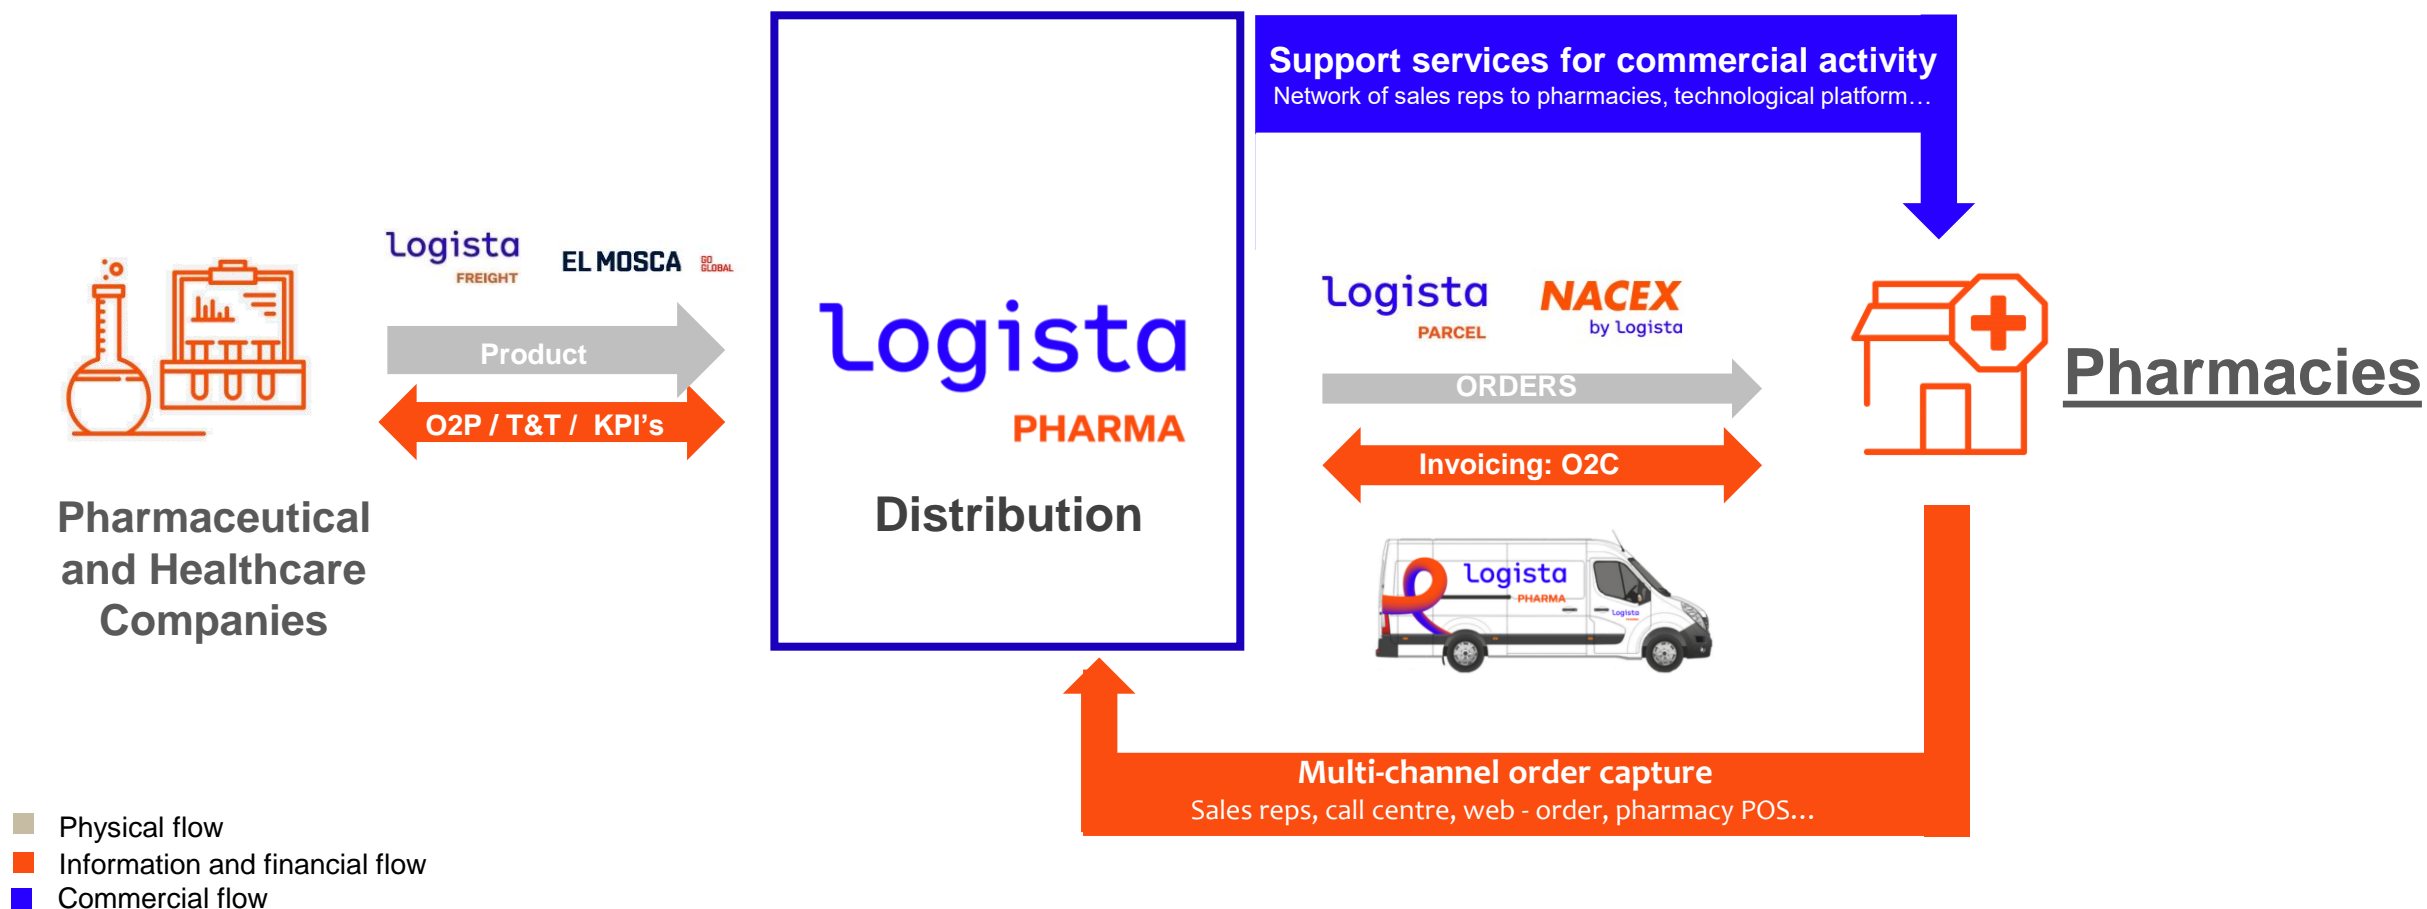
Support services for commercial activity
Network of sales reps to pharmacies, technological platform…

logista FREIGHT

EL MOSCA GO GLOBAL

Product

O2P / T&T / KPI's

Pharmaceutical and Healthcare Companies

logista PHARMA

Distribution

logista PARCEL

NACEX by Logista

ORDERS

Invoicing: O2C

Pharmacies

logista PHARMA

Multi-channel order capture
Sales reps, call centre, web - order, pharmacy POS…

Physical flow
Information and financial flow
Commercial flow